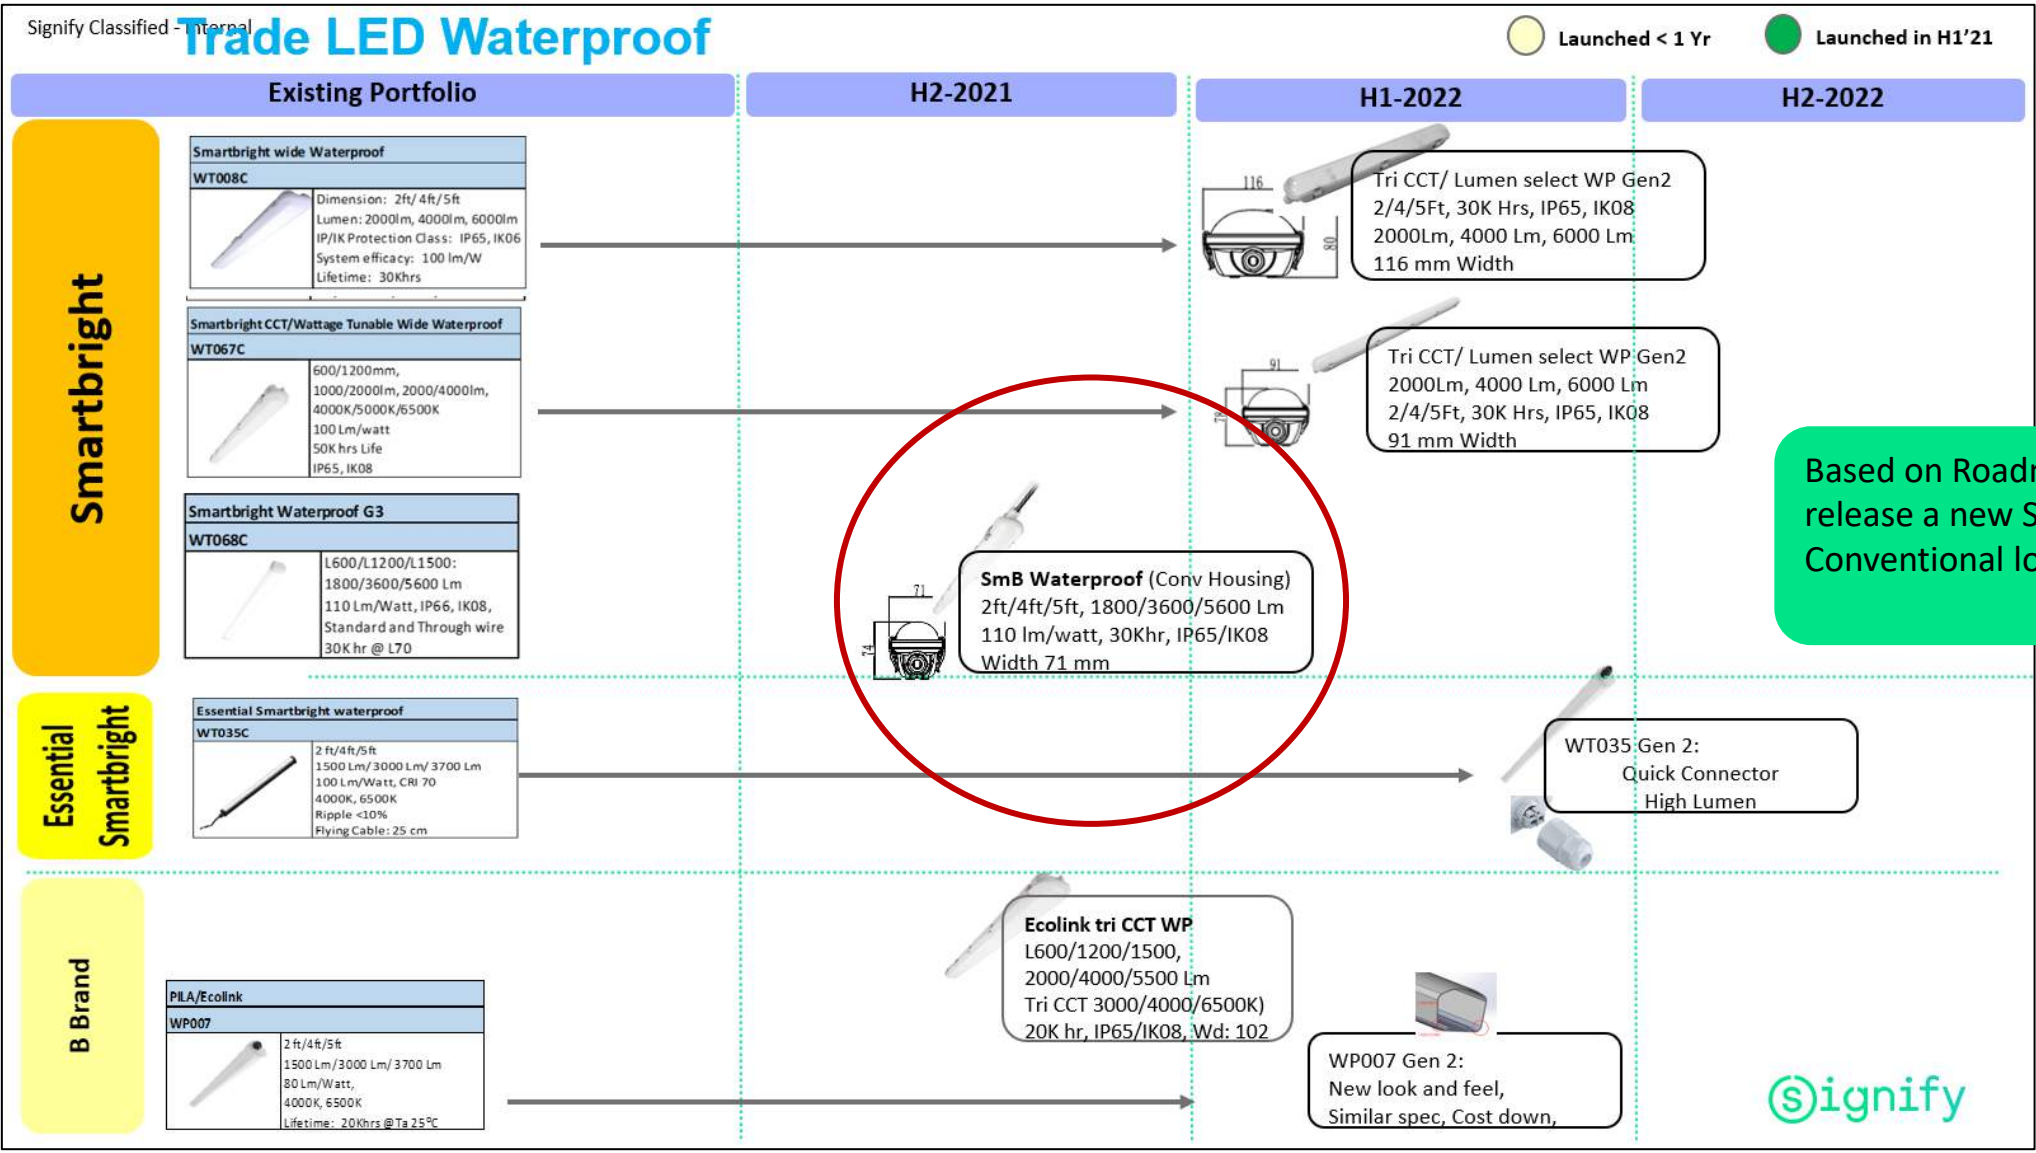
Signify Classified - Internal

Trade LED Waterproof

Launched < 1 Yr

Launched in H1'21

Existing Portfolio

H2-2021

H1-2022

H2-2022

Smartbright

Smartbright wide Waterproof

WT008C

Dimension: 2ft/4ft/5ft
Lumen: 2000lm, 4000lm, 6000lm
IP/IK Protection Class: IP65, IK06
System efficacy: 100 lm/W
Lifetime: 30Khrs

Smartbright CCT/Wattage Tunable Wide Waterproof

WT067C

600/1200mm,
1000/2000lm, 2000/4000lm,
4000K/5000K/6500K
100 Lm/watt
50K hrs Life
IP65, IK08

Smartbright Waterproof G3

WT068C

L600/L1200/L1500:
1800/3600/5600 Lm
110 Lm/Watt, IP66, IK08,
Standard and Through wire
30K hr @ L70

116

80

Tri CCT/ Lumen select WP Gen2
2/4/5Ft, 30K Hrs, IP65, IK08
2000Lm, 4000 Lm, 6000 Lm
116 mm Width

91

78

Tri CCT/ Lumen select WP Gen2
2000Lm, 4000 Lm, 6000 Lm
2/4/5Ft, 30K Hrs, IP65, IK08
91 mm Width

Based on Road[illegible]
release a new S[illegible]
Conventional lo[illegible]

71

74

SmB Waterproof (Conv Housing)
2ft/4ft/5ft, 1800/3600/5600 Lm
110 lm/watt, 30Khr, IP65/IK08
Width 71 mm

Essential Smartbright

Essential Smartbright waterproof

WT035C

2ft/4ft/5ft
1500 Lm/3000 Lm/3700 Lm
100 Lm/Watt, CRI 70
4000K, 6500K
Ripple <10%
Flying Cable: 25 cm

WT035 Gen 2:
Quick Connector
High Lumen

B Brand

PILA/Ecolink

WP007

2ft/4ft/5ft
1500 Lm/3000 Lm/3700 Lm
80 Lm/Watt,
4000K, 6500K
Lifetime: 20Khrs @Ta 25°C

Ecolink tri CCT WP
L600/1200/1500,
2000/4000/5500 Lm
Tri CCT 3000/4000/6500K)
20K hr, IP65/IK08, Wd: 102

WP007 Gen 2:
New look and feel,
Similar spec, Cost down,

signify